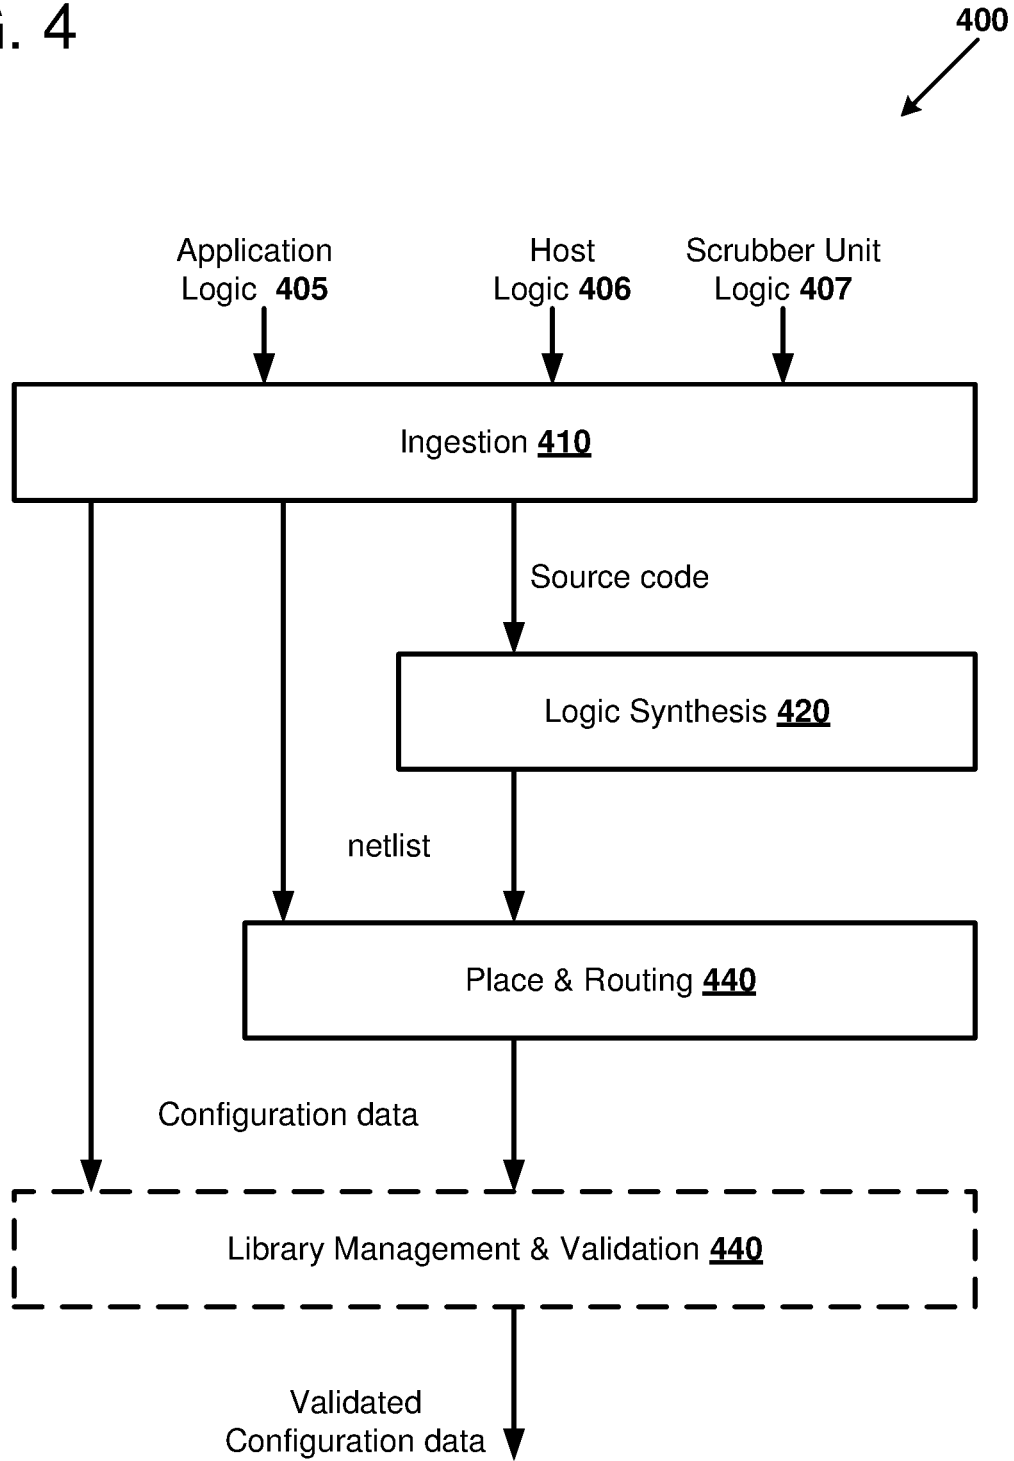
i. 4

400

Application Logic 405

Host Logic 406

Scrubber Unit Logic 407

Ingestion 410

Source code

Logic Synthesis 420

netlist

Place & Routing 440

Configuration data

Library Management & Validation 440

Validated Configuration data